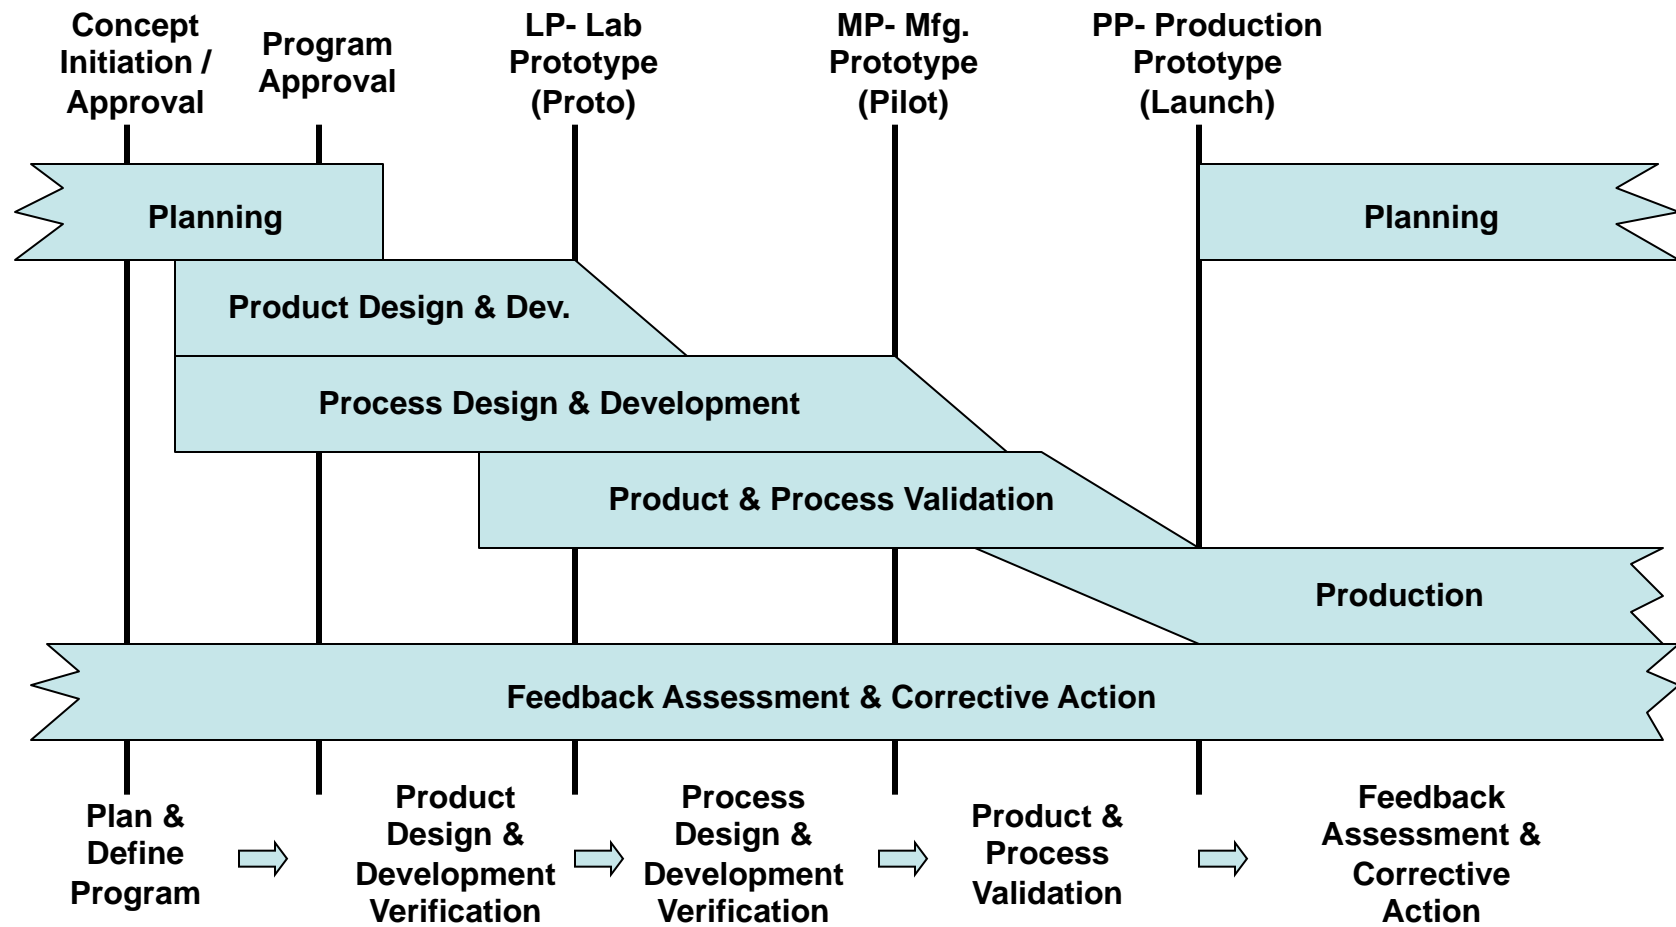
Concept Initiation / Approval

Program Approval

LP- Lab Prototype (Proto)

MP- Mfg. Prototype (Pilot)

PP- Production Prototype (Launch)

Planning

Planning

Product Design & Dev.

Process Design & Development

Product & Process Validation

Production

Feedback Assessment & Corrective Action

Plan & Define Program

Product Design & Development Verification

Process Design & Development Verification

Product & Process Validation

Feedback Assessment & Corrective Action